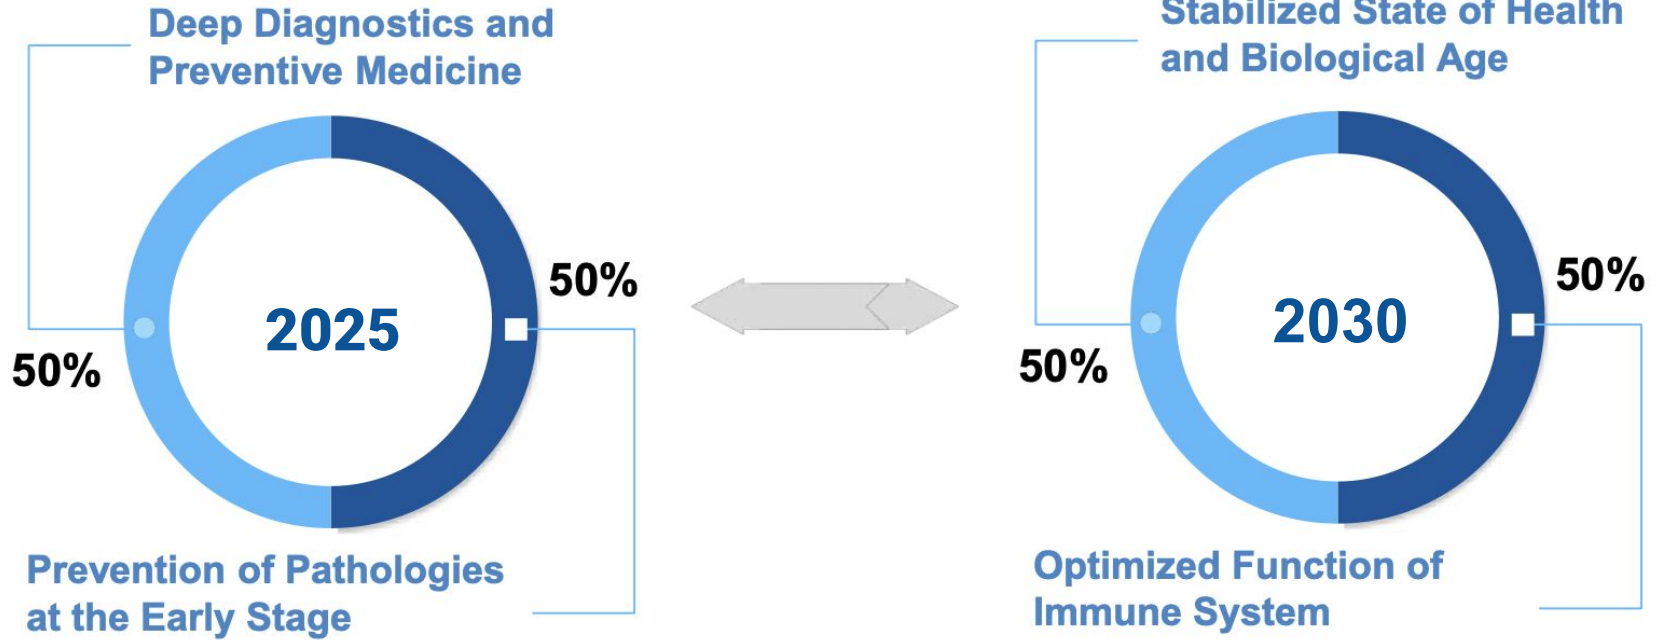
Deep Diagnostics and Preventive Medicine

50%

2025

50%

Prevention of Pathologies at the Early Stage

Stabilized State of Health and Biological Age

50%

2030

50%

Optimized Function of Immune System